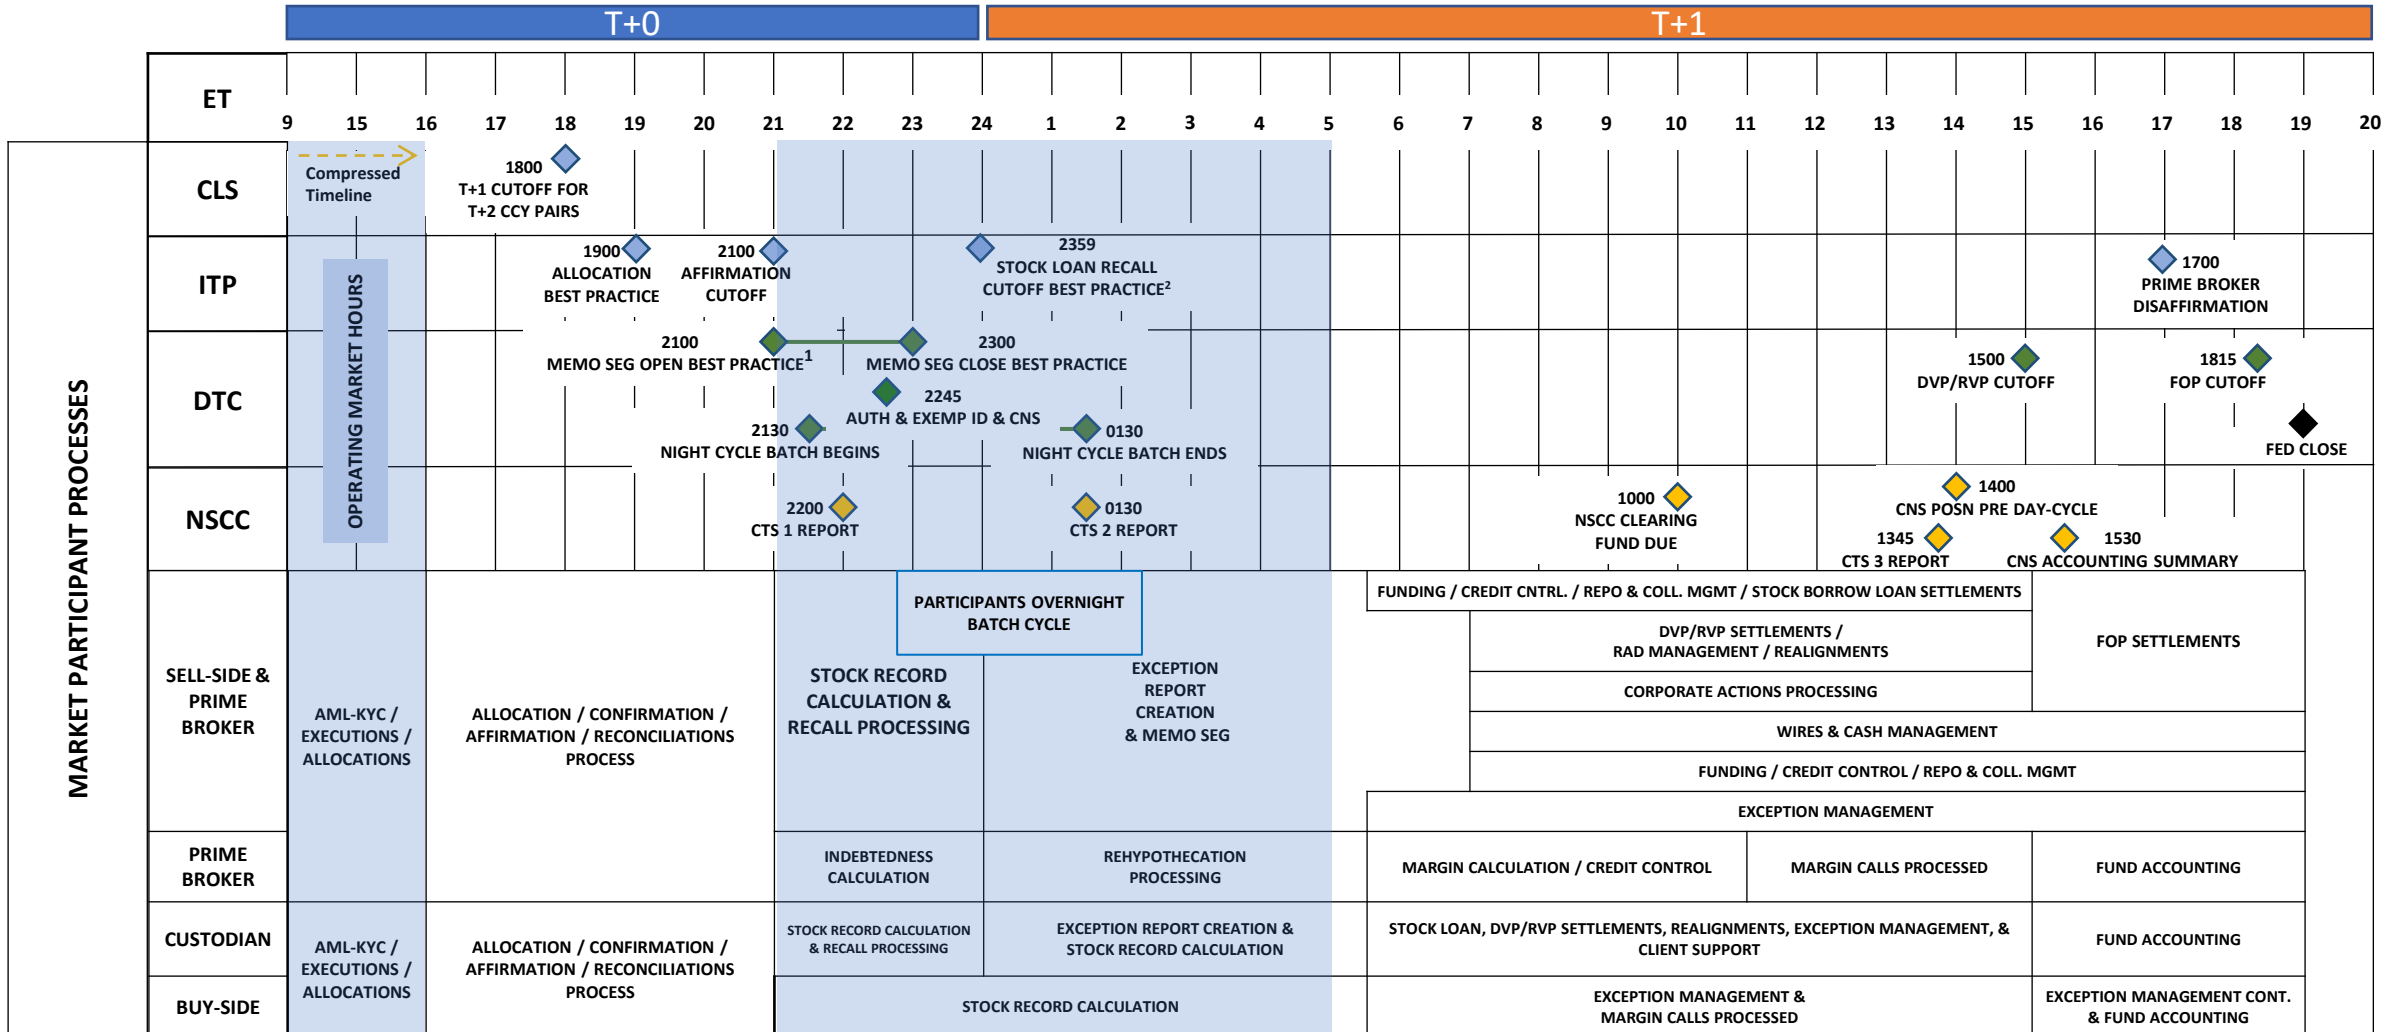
T+0

T+1

ET

9 15 16 17 18 19 20 21 22 23 24 1 2 3 4 5 6 7 8 9 10 11 12 13 14 15 16 17 18 19 20

MARKET PARTICIPANT PROCESSES

CLS

Compressed Timeline

1800
T+1 CUTOFF FOR
T+2 CCY PAIRS

ITP

OPERATING MARKET HOURS

1900
ALLOCATION
BEST PRACTICE

2100
AFFIRMATION
CUTOFF

2359
STOCK LOAN RECALL
CUTOFF BEST PRACTICE$^2$

1700
PRIME BROKER
DISAFFIRMATION

DTC

2100
MEMO SEG OPEN BEST PRACTICE$^1$

2300
MEMO SEG CLOSE BEST PRACTICE

2245
AUTH & EXEMP ID & CNS

2130
NIGHT CYCLE BATCH BEGINS

0130
NIGHT CYCLE BATCH ENDS

1500
DVP/RVP CUTOFF

1815
FOP CUTOFF

FED CLOSE

NSCC

2200
CTS 1 REPORT

0130
CTS 2 REPORT

1000
NSCC CLEARING
FUND DUE

1400
CNS POSN PRE DAY-CYCLE

1345
CTS 3 REPORT

1530
CNS ACCOUNTING SUMMARY

SELL-SIDE & PRIME BROKER

AML-KYC / EXECUTIONS / ALLOCATIONS

ALLOCATION / CONFIRMATION / AFFIRMATION / RECONCILIATIONS PROCESS

PARTICIPANTS OVERNIGHT BATCH CYCLE

STOCK RECORD CALCULATION & RECALL PROCESSING

EXCEPTION REPORT CREATION & MEMO SEG

FUNDING / CREDIT CNTRL. / REPO & COLL. MGMT / STOCK BORROW LOAN SETTLEMENTS

DVP/RVP SETTLEMENTS / RAD MANAGEMENT / REALIGNMENTS

CORPORATE ACTIONS PROCESSING

FOP SETTLEMENTS

WIRES & CASH MANAGEMENT

FUNDING / CREDIT CONTROL / REPO & COLL. MGMT

EXCEPTION MANAGEMENT

PRIME BROKER

INDEBTEDNESS CALCULATION

REHYPOTHECATION PROCESSING

MARGIN CALCULATION / CREDIT CONTROL

MARGIN CALLS PROCESSED

FUND ACCOUNTING

CUSTODIAN

AML-KYC / EXECUTIONS / ALLOCATIONS

ALLOCATION / CONFIRMATION / AFFIRMATION / RECONCILIATIONS PROCESS

STOCK RECORD CALCULATION & RECALL PROCESSING

EXCEPTION REPORT CREATION & STOCK RECORD CALCULATION

STOCK LOAN, DVP/RVP SETTLEMENTS, REALIGNMENTS, EXCEPTION MANAGEMENT, & CLIENT SUPPORT

FUND ACCOUNTING

BUY-SIDE

STOCK RECORD CALCULATION

EXCEPTION MANAGEMENT & MARGIN CALLS PROCESSED

EXCEPTION MANAGEMENT CONT. & FUND ACCOUNTING